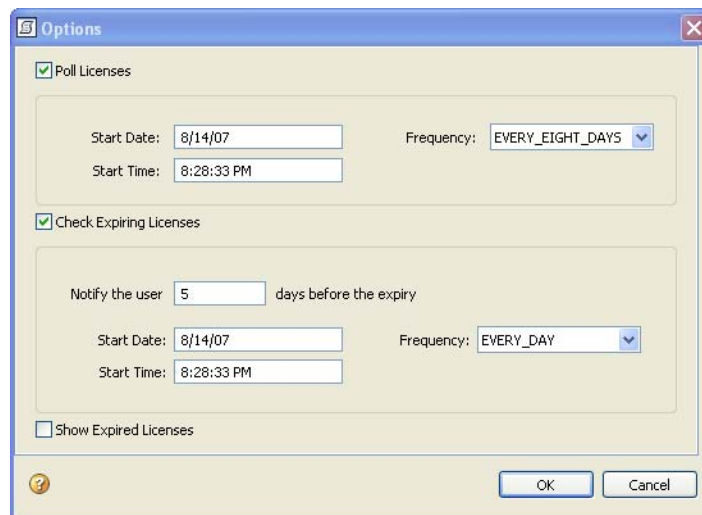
Options

Poll Licenses

Start Date: 8/14/07

Frequency: EVERY_EIGHT_DAYS

Start Time: 8:28:33 PM

Check Expiring Licenses

Notify the user 5 days before the expiry

Start Date: 8/14/07

Frequency: EVERY_DAY

Start Time: 8:28:33 PM

Show Expired Licenses

OK

Cancel